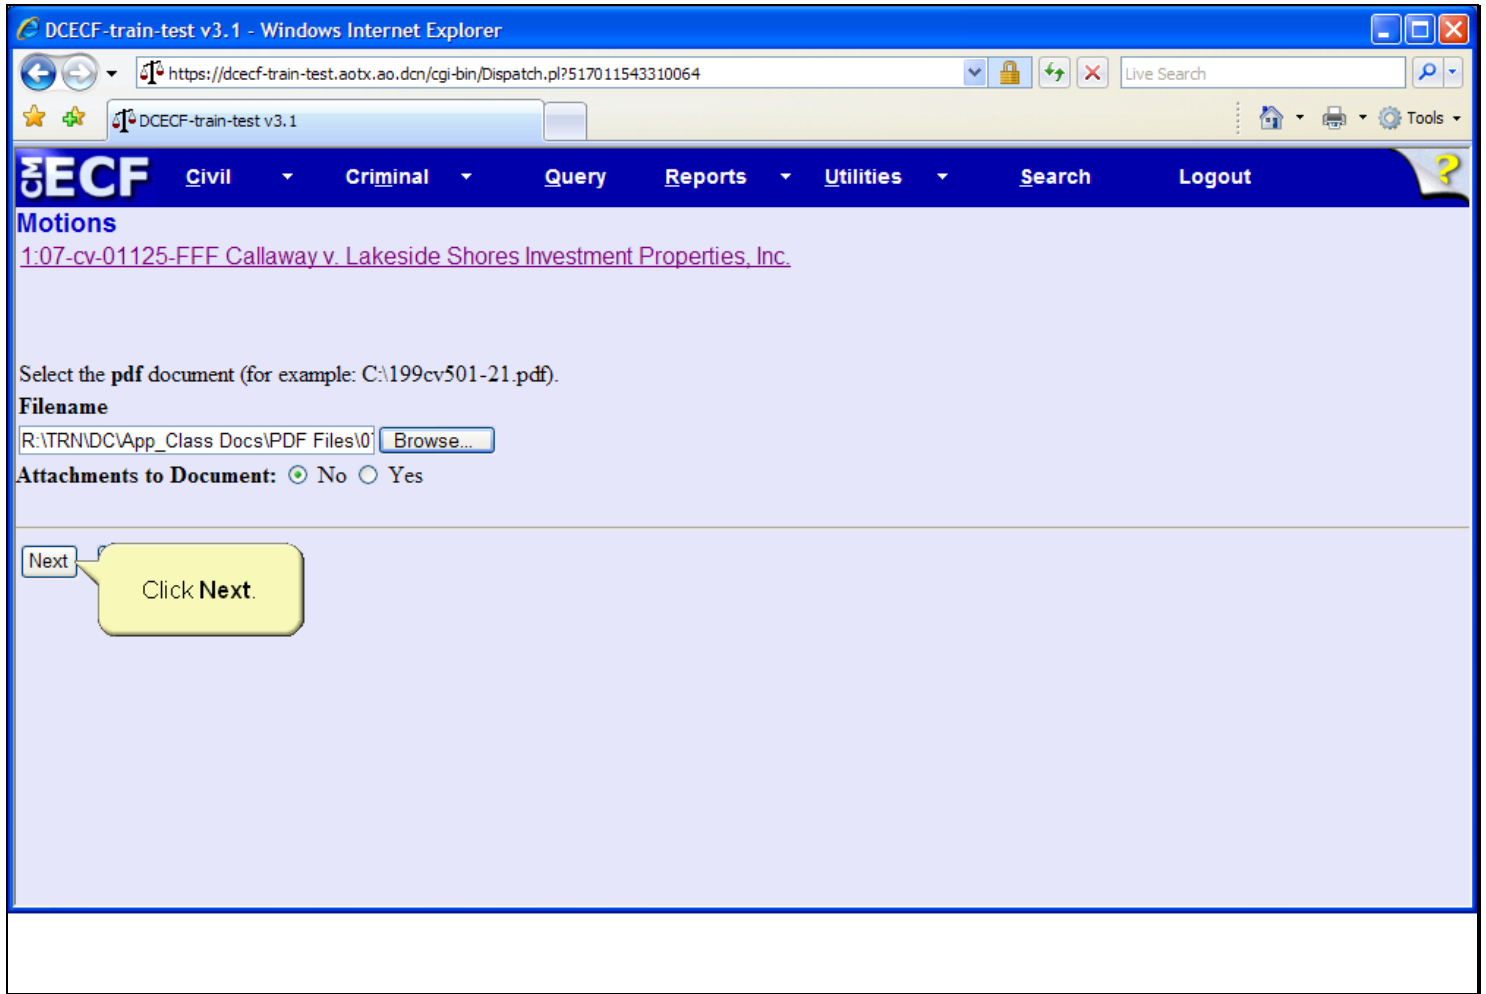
DCECF-train-test v3.1 - Windows Internet Explorer

https://dcecf-train-test.aotx.ao.dcn/cgi-bin/Dispatch.pl?517011543310064

Live Search

DCECF-train-test v3.1

Tools

CM ECF Civil Criminal Query Reports Utilities Search Logout

?

Motions

1:07-cv-01125-FFF Callaway v. Lakeside Shores Investment Properties, Inc.

Select the pdf document (for example: C:\199cv501-21.pdf).

Filename

R:\TRN\DC\App_Class Docs\PDF Files\0 Browse...

Attachments to Document: No Yes

Next

Click Next.